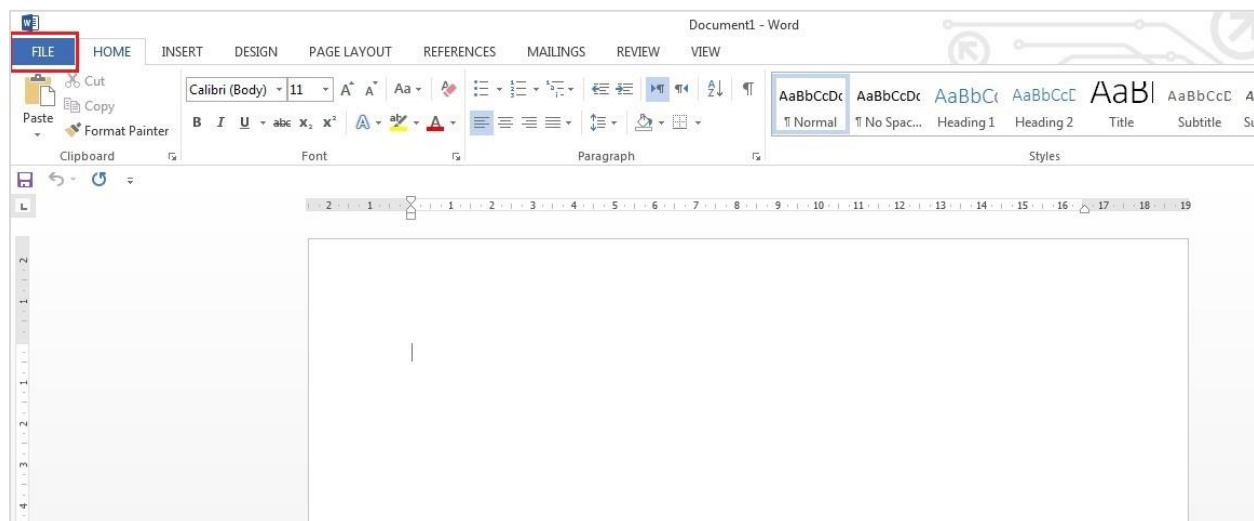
Document1 - Word

FILE HOME INSERT DESIGN PAGE LAYOUT REFERENCES MAILINGS REVIEW VIEW

Cut
Copy
Paste
Format Painter
Clipboard

Calibri (Body) 11
Aa
B I U abc $x_2$ $x^2$
Font

Paragraph

AaBbCcDc ¶ Normal
AaBbCcDc ¶ No Spac...
AaBbC Heading 1
AaBbCcE Heading 2
AaBl Title
AaBbCcE Subtitle
Styles

2 1 1 2 3 4 5 6 7 8 9 10 11 12 13 14 15 16 17 18 19

2 1 1 2 3 4